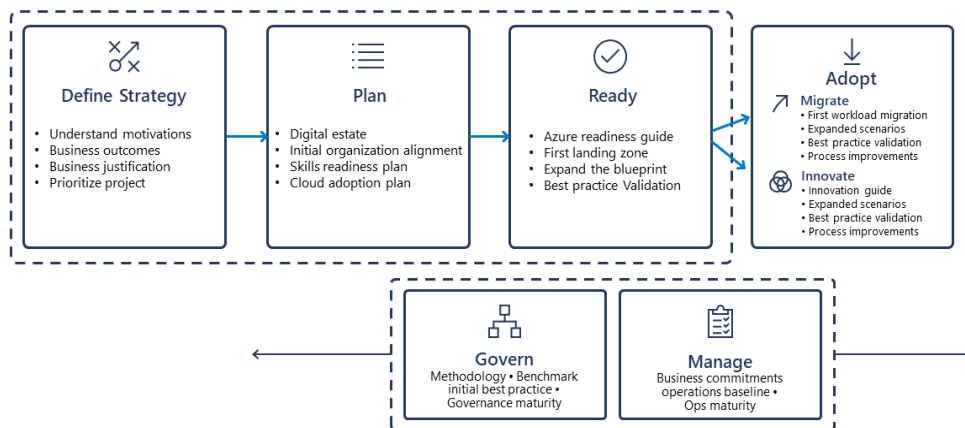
Define Strategy

- Understand motivations
- Business outcomes
- Business justification
- Prioritize project

Plan

- Digital estate
- Initial organization alignment
- Skills readiness plan
- Cloud adoption plan

Ready

- Azure readiness guide
- First landing zone
- Expand the blueprint
- Best practice Validation

Adopt

Migrate
- First workload migration
- Expanded scenarios
- Best practice validation
- Process improvements

Innovate
- Innovation guide
- Expanded scenarios
- Best practice validation
- Process improvements

Govern
Methodology • Benchmark initial best practice • Governance maturity

Manage
Business commitments operations baseline • Ops maturity